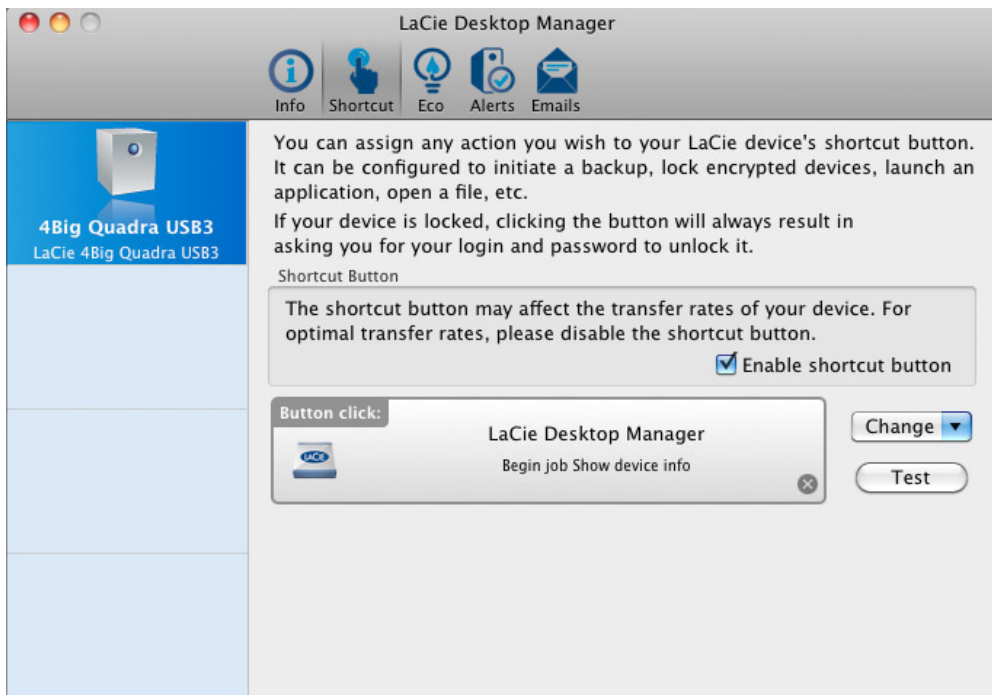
LaCie Desktop Manager

Info Shortcut Eco Alerts Emails

4Big Quadra USB3
LaCie 4Big Quadra USB3

You can assign any action you wish to your LaCie device's shortcut button. It can be configured to initiate a backup, lock encrypted devices, launch an application, open a file, etc.

If your device is locked, clicking the button will always result in asking you for your login and password to unlock it.

Shortcut Button

The shortcut button may affect the transfer rates of your device. For optimal transfer rates, please disable the shortcut button.

Enable shortcut button

Button click:

LaCie Desktop Manager

Begin job Show device info

Change

Test